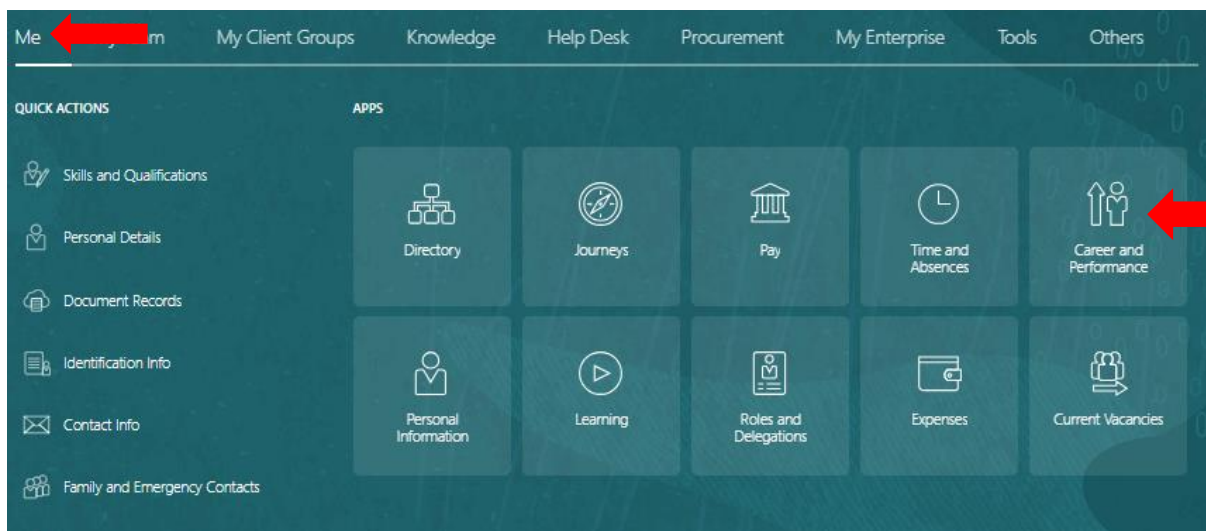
Me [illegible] My Client Groups Knowledge Help Desk Procurement My Enterprise Tools Others

QUICK ACTIONS

Skills and Qualifications

Personal Details

Document Records

Identification Info

Contact Info

Family and Emergency Contacts

APPS

Directory

Journeys

Pay

Time and Absences

Career and Performance

Personal Information

Learning

Roles and Delegations

Expenses

Current Vacancies